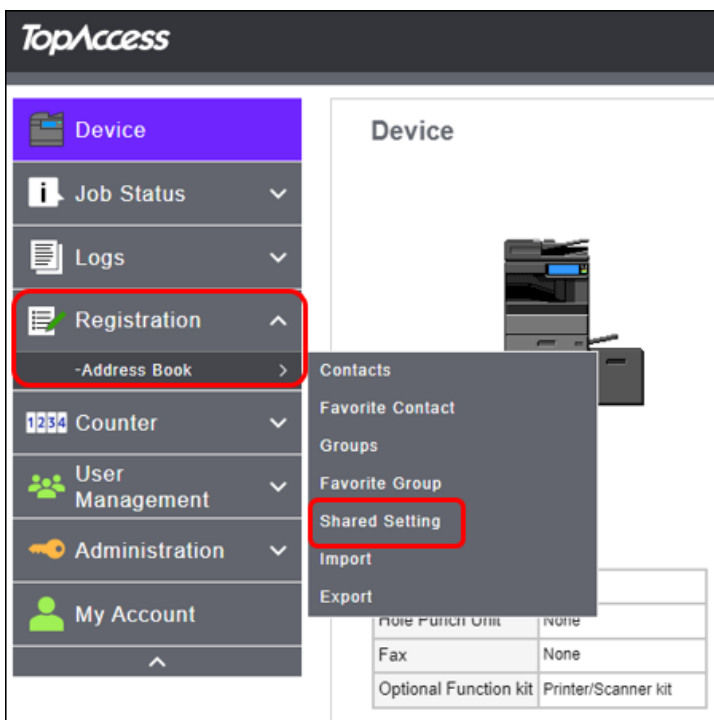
TopAccess

Device

Job Status

Logs

Registration

-Address Book

1234 Counter

User Management

Administration

My Account

Device

Contacts
Favorite Contact
Groups
Favorite Group
Shared Setting
Import
Export

| | |
|---|---|
| Hole Punch Unit | None |
| Fax | None |
| Optional Function kit | Printer/Scanner kit |